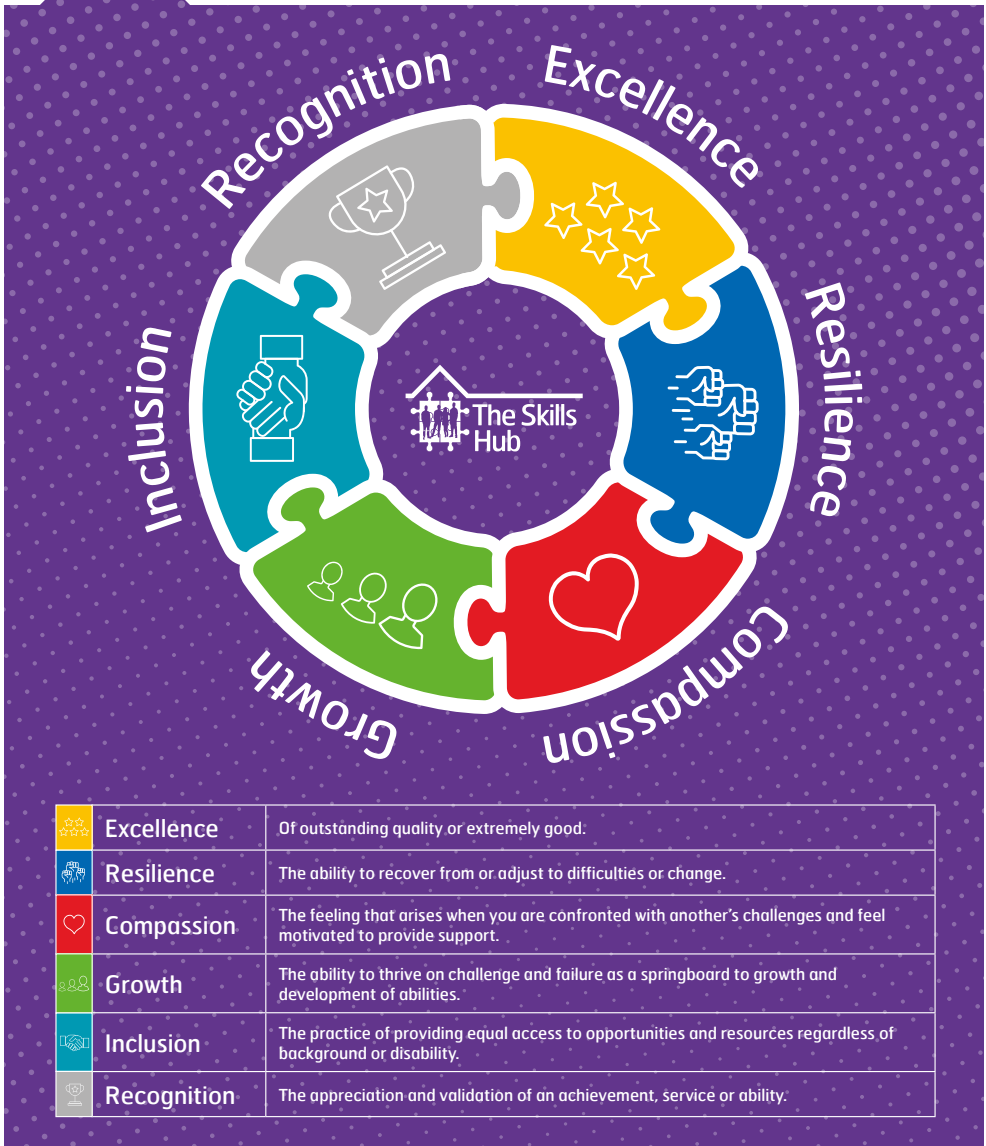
Recognition

Excellence

Resilience

Compassion

Growth

Inclusion

The Skills Hub

| Excellence | Of outstanding quality or extremely good. |
|---|---|
| Resilience | The ability to recover from or adjust to difficulties or change. |
| Compassion | The feeling that arises when you are confronted with another's challenges and feel motivated to provide support. |
| Growth | The ability to thrive on challenge and failure as a springboard to growth and development of abilities. |
| Inclusion | The practice of providing equal access to opportunities and resources regardless of background or disability. |
| Recognition | The appreciation and validation of an achievement, service or ability. |